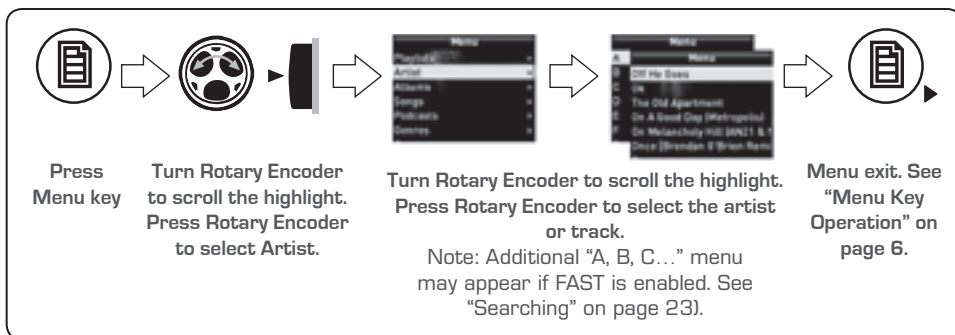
Menu
Playlists
Artist
Albums
Songs
Podcasts
Genres

Menu
Menu
A
B
C
D
E
F
G
Off He Goes
Oh
The Old Apartment
On A Good Day (Metropolis)
On Melancholy Hill (WN21 & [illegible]
Once (Brendan O'Brien Rem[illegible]

Press Menu key

Turn Rotary Encoder to scroll the highlight. Press Rotary Encoder to select Artist.

Turn Rotary Encoder to scroll the highlight. Press Rotary Encoder to select the artist or track.
Note: Additional "A, B, C…" menu may appear if FAST is enabled. See "Searching" on page 23).

Menu exit. See "Menu Key Operation" on page 6.